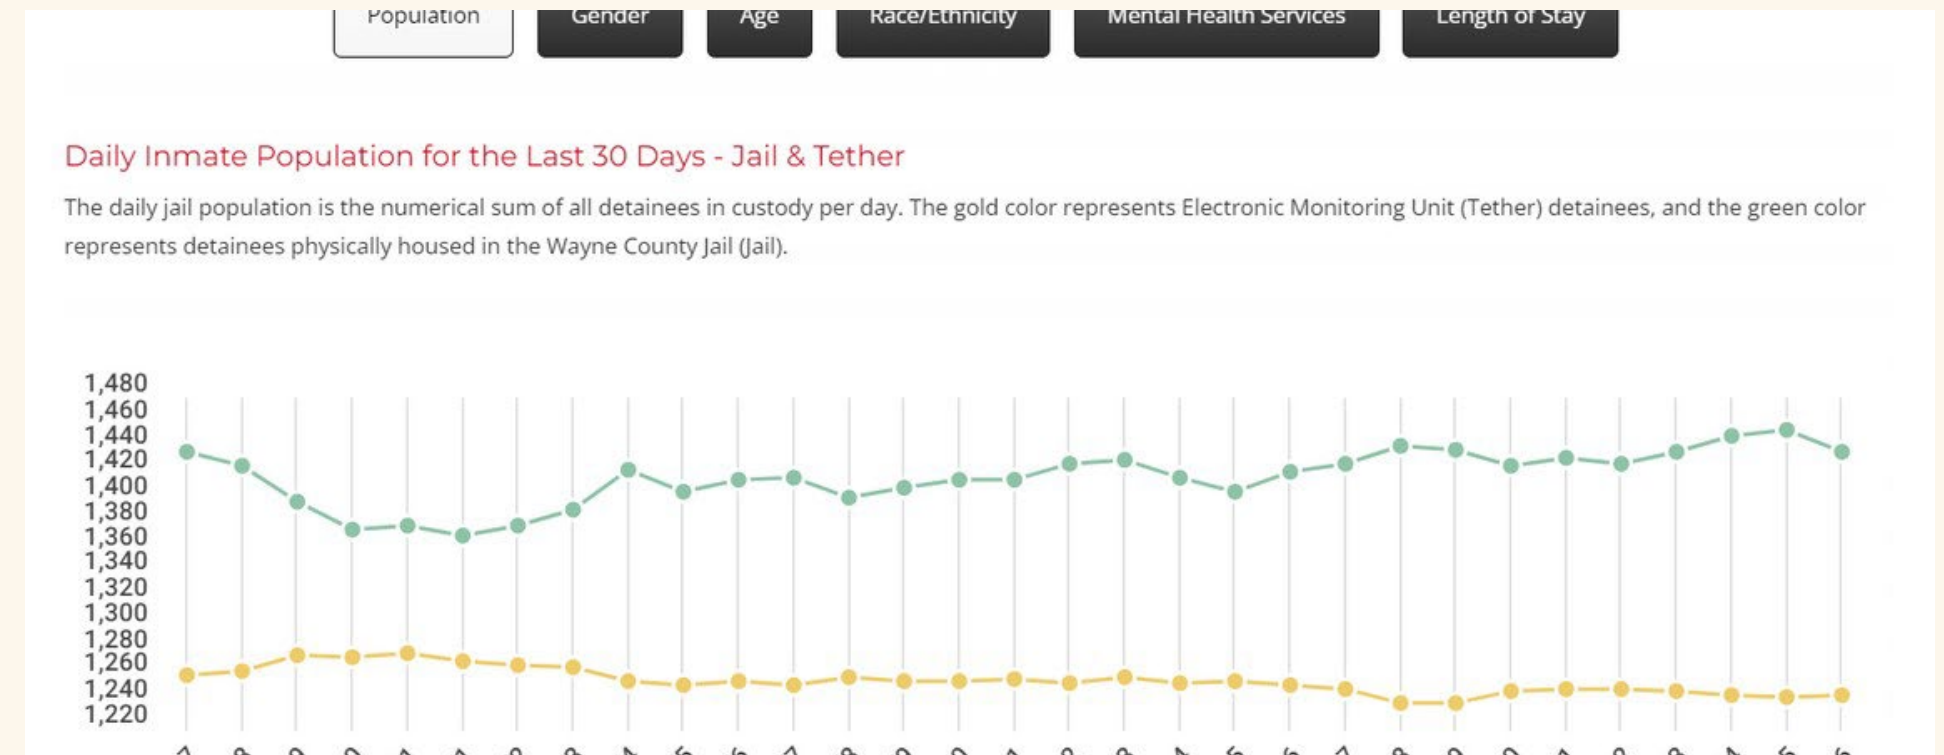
Population Gender Age Race/Ethnicity Mental Health Services Length of Stay

Daily Inmate Population for the Last 30 Days - Jail & Tether

The daily jail population is the numerical sum of all detainees in custody per day. The gold color represents Electronic Monitoring Unit (Tether) detainees, and the green color represents detainees physically housed in the Wayne County Jail (Jail).

1,480
1,460
1,440
1,420
1,400
1,380
1,360
1,340
1,320
1,300
1,280
1,260
1,240
1,220

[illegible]